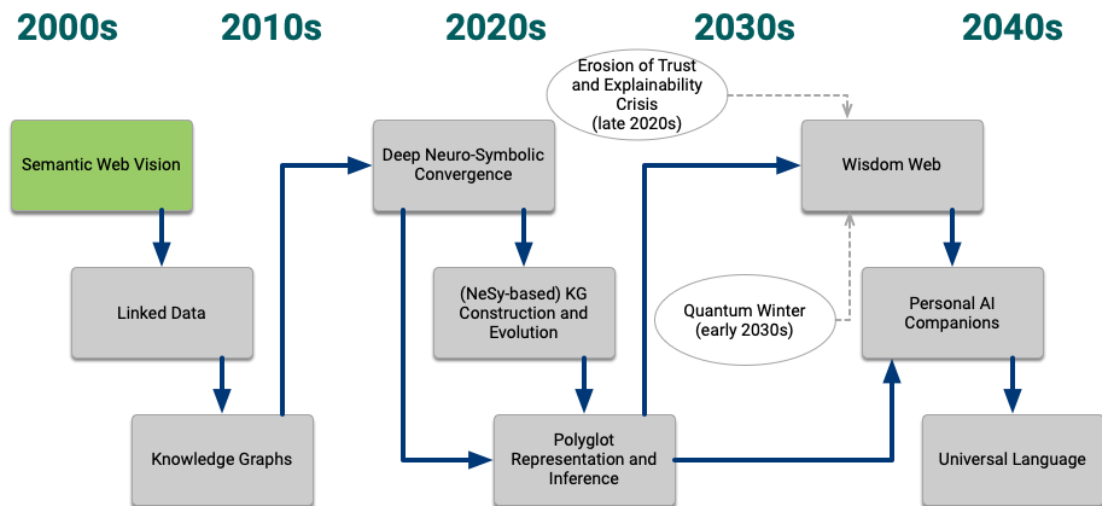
2000s
2010s
2020s
2030s
2040s

Erosion of Trust and Explainability Crisis (late 2020s)

Semantic Web Vision

Linked Data

Knowledge Graphs

Deep Neuro-Symbolic Convergence

(NeSy-based) KG Construction and Evolution

Polyglot Representation and Inference

Wisdom Web

Quantum Winter (early 2030s)

Personal AI Companions

Universal Language